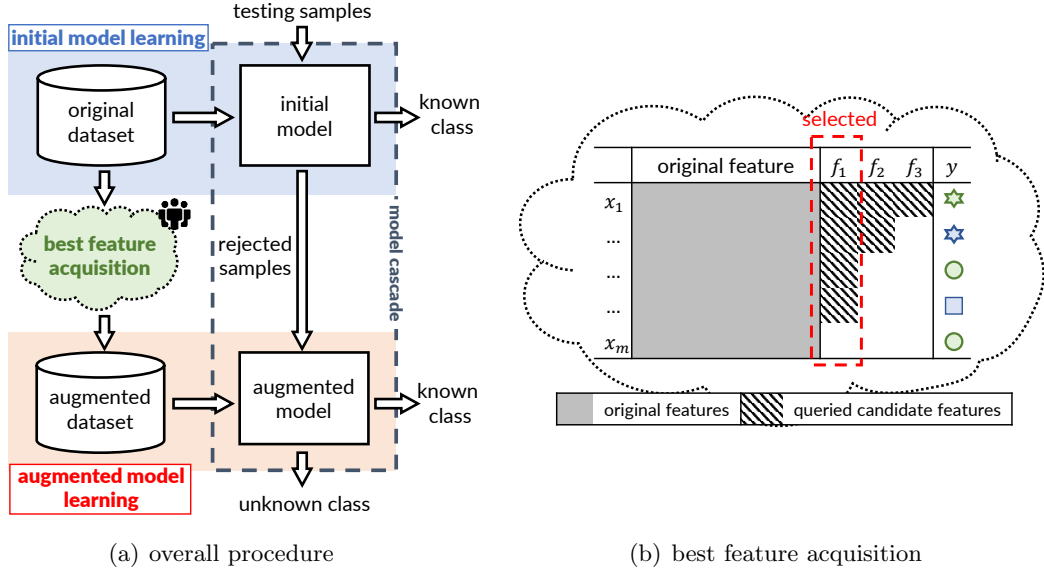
testing samples

initial model learning

original dataset

initial model

known class

best feature acquisition

rejected samples

model cascade

augmented dataset

augmented model

known class

augmented model learning

unknown class

(a) overall procedure

selected

| | original feature | $f_1$ | $f_2$ | $f_3$ | $y$ |
|---|---|---|---|---|---|
| $x_1$ | | | | | |
| ... | | | | | |
| ... | | | | | |
| ... | | | | | |
| $x_m$ | | | | | |

original features

queried candidate features

(b) best feature acquisition